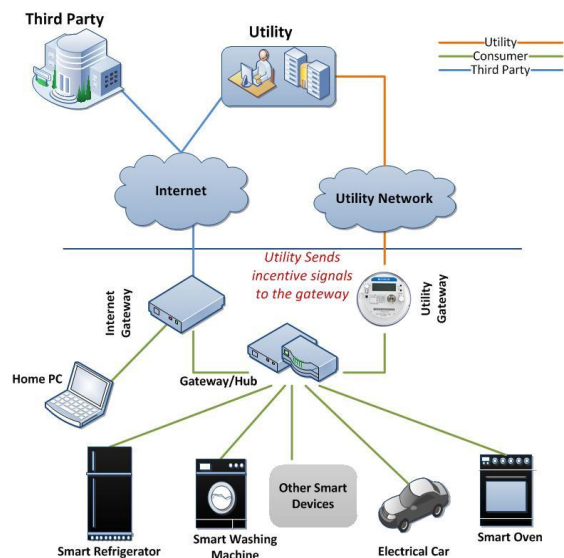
Third Party

Utility

Utility
Consumer
Third Party

Internet

Utility Network

Utility Sends incentive signals to the gateway

Internet Gateway

Utility Gateway

Home PC

Gateway/Hub

Other Smart Devices

Smart Refrigerator

Smart Washing Machine

Electrical Car

Smart Oven